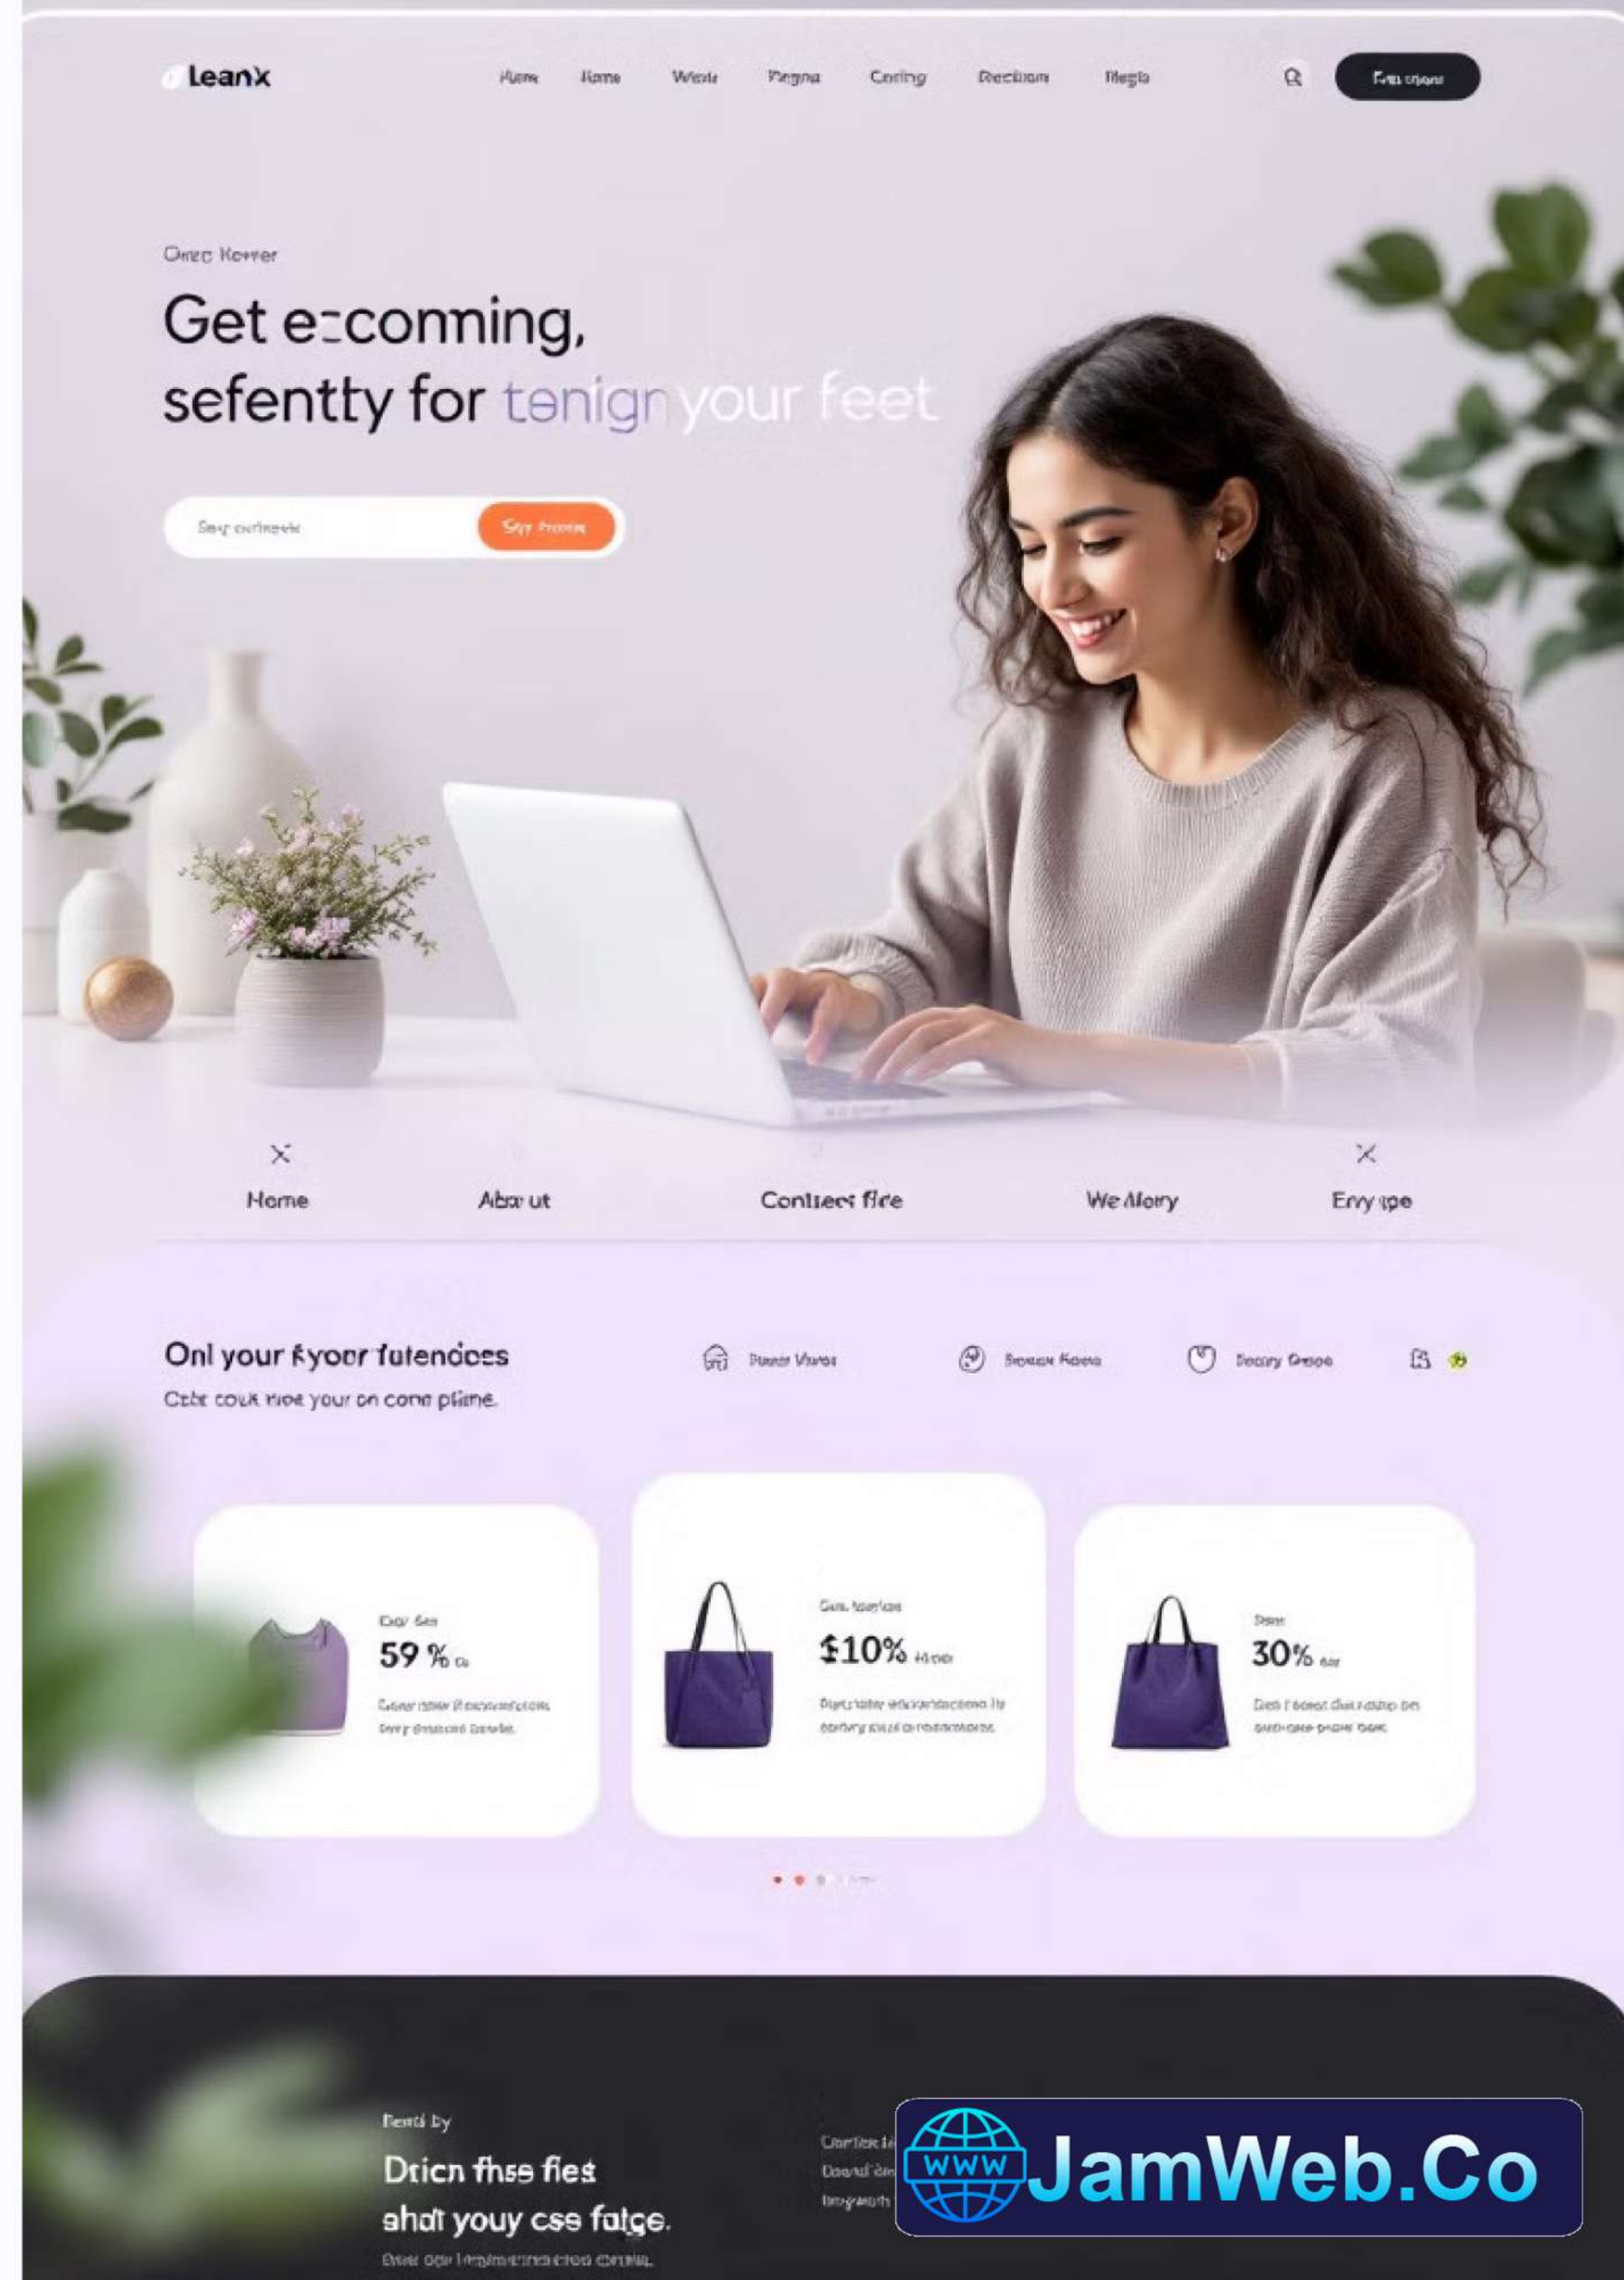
Leanx

Hanx Hame Wissle Pagna Caring Recition Megis

Fnn chant

Omec Kerrer

Get e:conning, sefentty for tenign your feet

Seg curlnevk

Sgr Frozon

Home Aba ut Contiect fire We Alory Erry ipe

Onl your fyoor fatendoes

Cebr couk rioe your on cone plime.

Poxer Vieroe Brecan Keno Decry Orsoo

Dar Ger
59 % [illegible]
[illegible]

Can tearios
$10% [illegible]
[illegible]

Dear
30% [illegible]
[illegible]

Bend by

Dricn fhse fies shat youy cse fatge.

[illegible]

Confiek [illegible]
Doand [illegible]
Ingeath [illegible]

www
JamWeb.Co